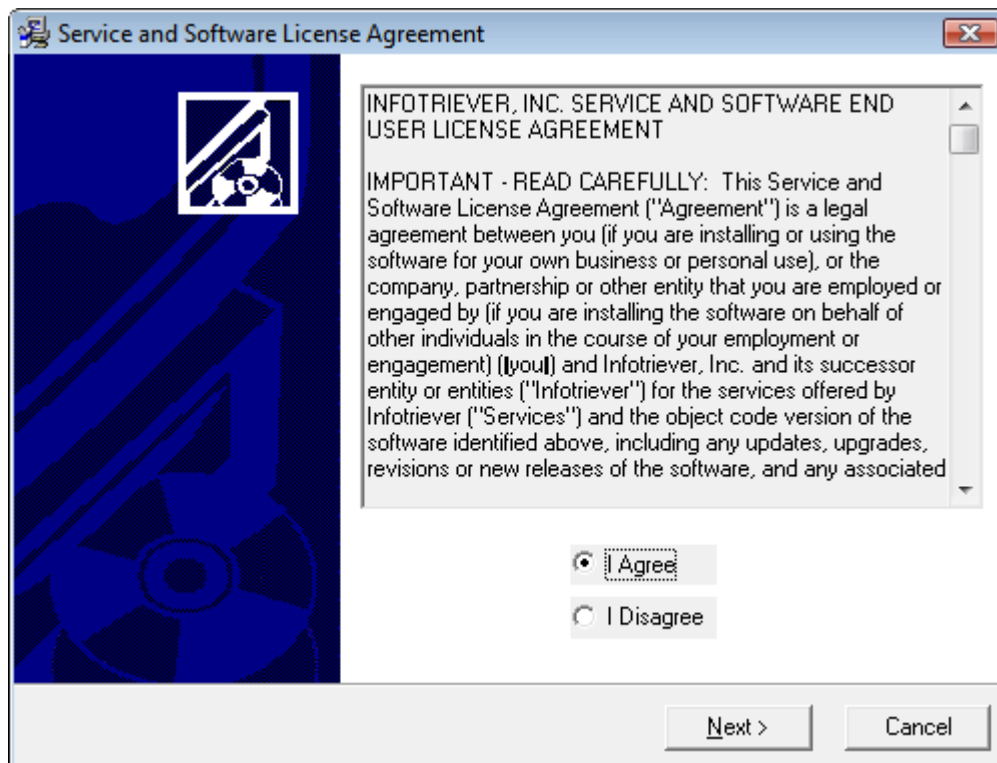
Service and Software License Agreement

INFOTRIEVER, INC. SERVICE AND SOFTWARE END USER LICENSE AGREEMENT

IMPORTANT - READ CAREFULLY: This Service and Software License Agreement ("Agreement") is a legal agreement between you (if you are installing or using the software for your own business or personal use), or the company, partnership or other entity that you are employed or engaged by (if you are installing the software on behalf of other individuals in the course of your employment or engagement) (|you|) and Infotriever, Inc. and its successor entity or entities ("Infotriever") for the services offered by Infotriever ("Services") and the object code version of the software identified above, including any updates, upgrades, revisions or new releases of the software, and any associated

I Agree

I Disagree

Next >

Cancel